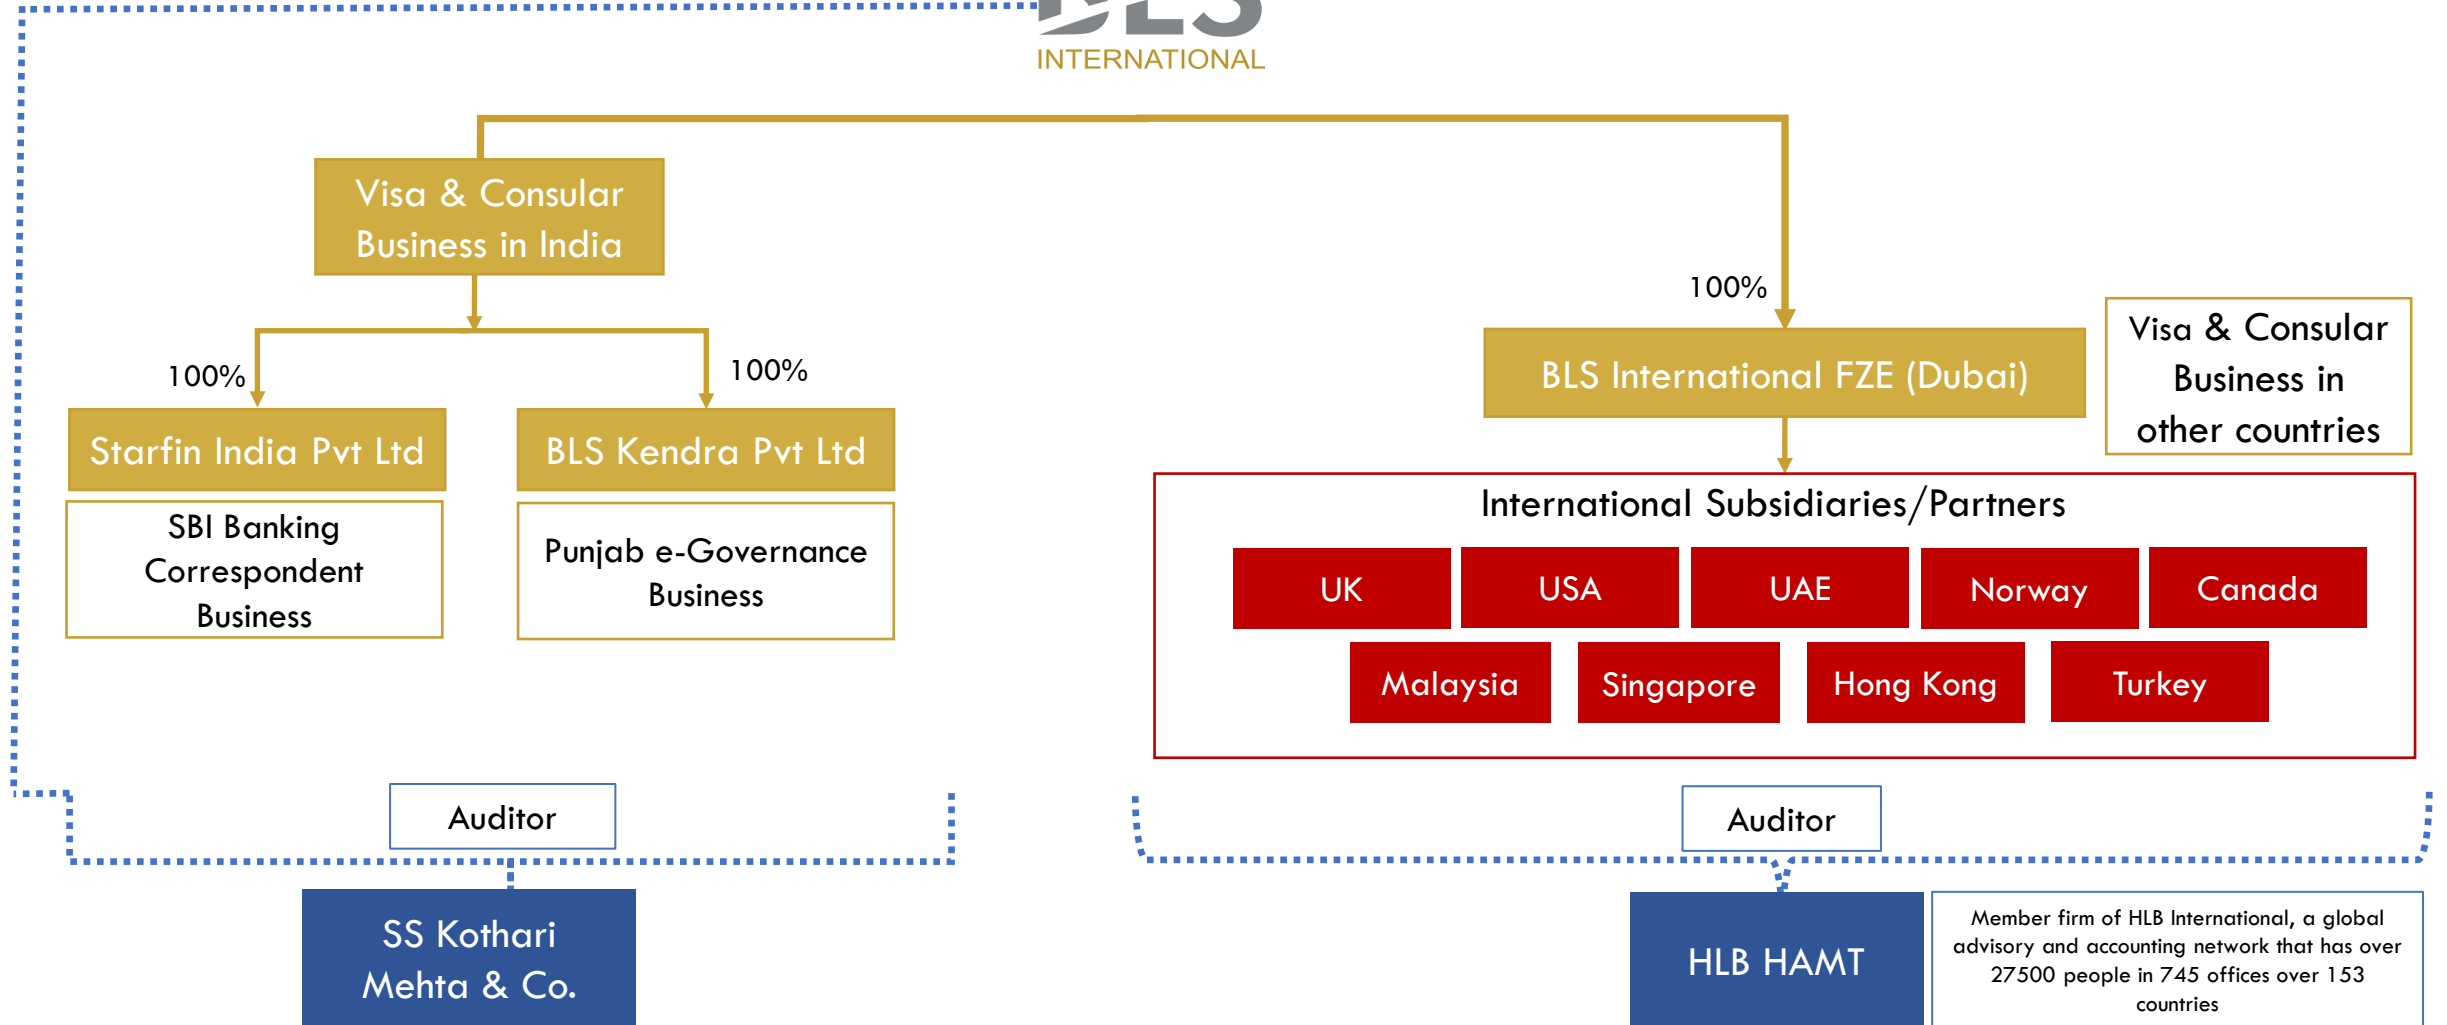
INTERNATIONAL

Visa & Consular Business in India

100%

100%

Starfin India Pvt Ltd

SBI Banking Correspondent Business

100%

BLS Kendra Pvt Ltd

Punjab e-Governance Business

BLS International FZE (Dubai)

Visa & Consular Business in other countries

International Subsidiaries/Partners

UK

USA

UAE

Norway

Canada

Malaysia

Singapore

Hong Kong

Turkey

Auditor

SS Kothari Mehta & Co.

Auditor

HLB HAMT

Member firm of HLB International, a global advisory and accounting network that has over 27500 people in 745 offices over 153 countries